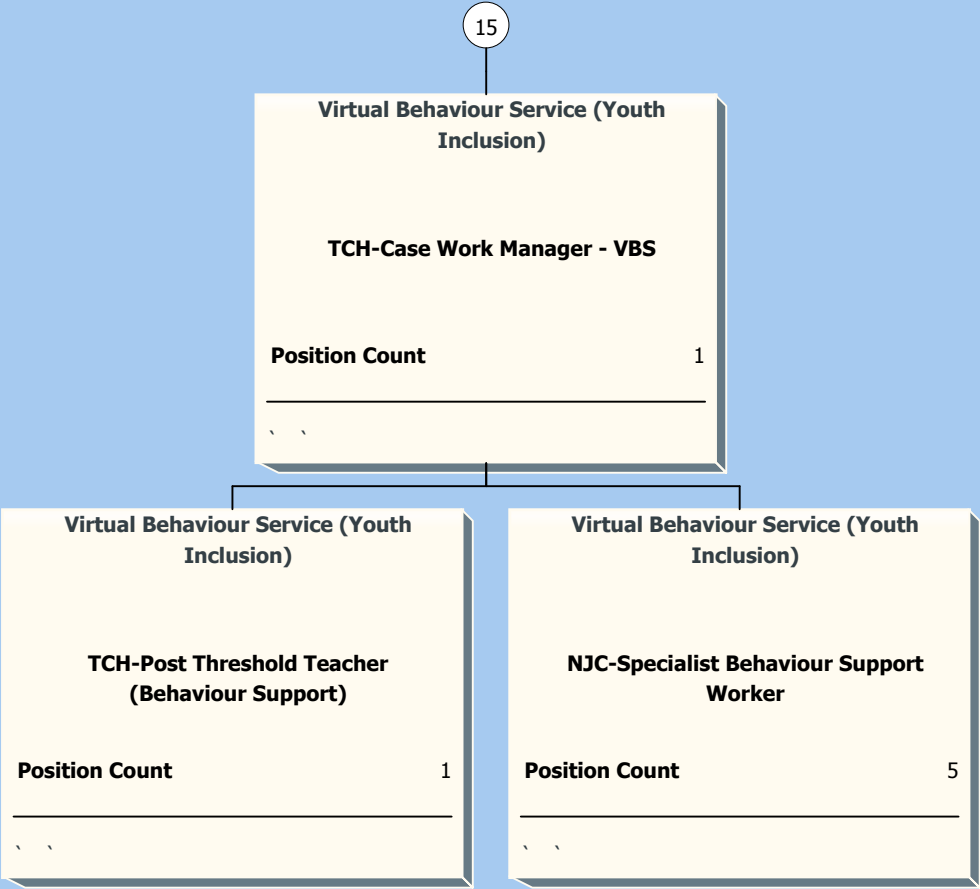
15

Virtual Behaviour Service (Youth Inclusion)

TCH-Case Work Manager - VBS

Position Count 1

` `

Virtual Behaviour Service (Youth Inclusion)

TCH-Post Threshold Teacher (Behaviour Support)

Position Count 1

` `

Virtual Behaviour Service (Youth Inclusion)

NJC-Specialist Behaviour Support Worker

Position Count 5

` `